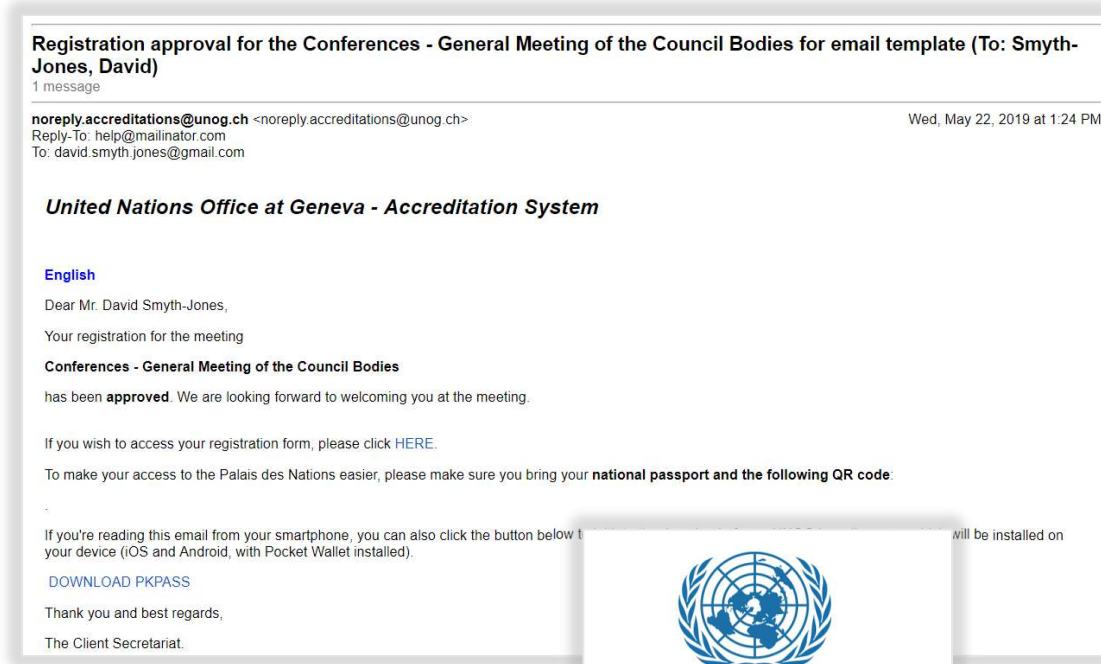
Registration approval for the Conferences - General Meeting of the Council Bodies for email template (To: Smyth-Jones, David)
1 message

noreply.accreditations@unog.ch <noreply.accreditations@unog.ch>
Reply-To: help@mailinator.com
To: david.smyth.jones@gmail.com

Wed, May 22, 2019 at 1:24 PM

United Nations Office at Geneva - Accreditation System

English

Dear Mr. David Smyth-Jones,

Your registration for the meeting

Conferences - General Meeting of the Council Bodies

has been approved. We are looking forward to welcoming you at the meeting.

If you wish to access your registration form, please click HERE.

To make your access to the Palais des Nations easier, please make sure you bring your national passport and the following QR code:

.

If you're reading this email from your smartphone, you can also click the button below t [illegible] will be installed on your device (iOS and Android, with Pocket Wallet installed).

DOWNLOAD PKPASS

Thank you and best regards,

The Client Secretariat.